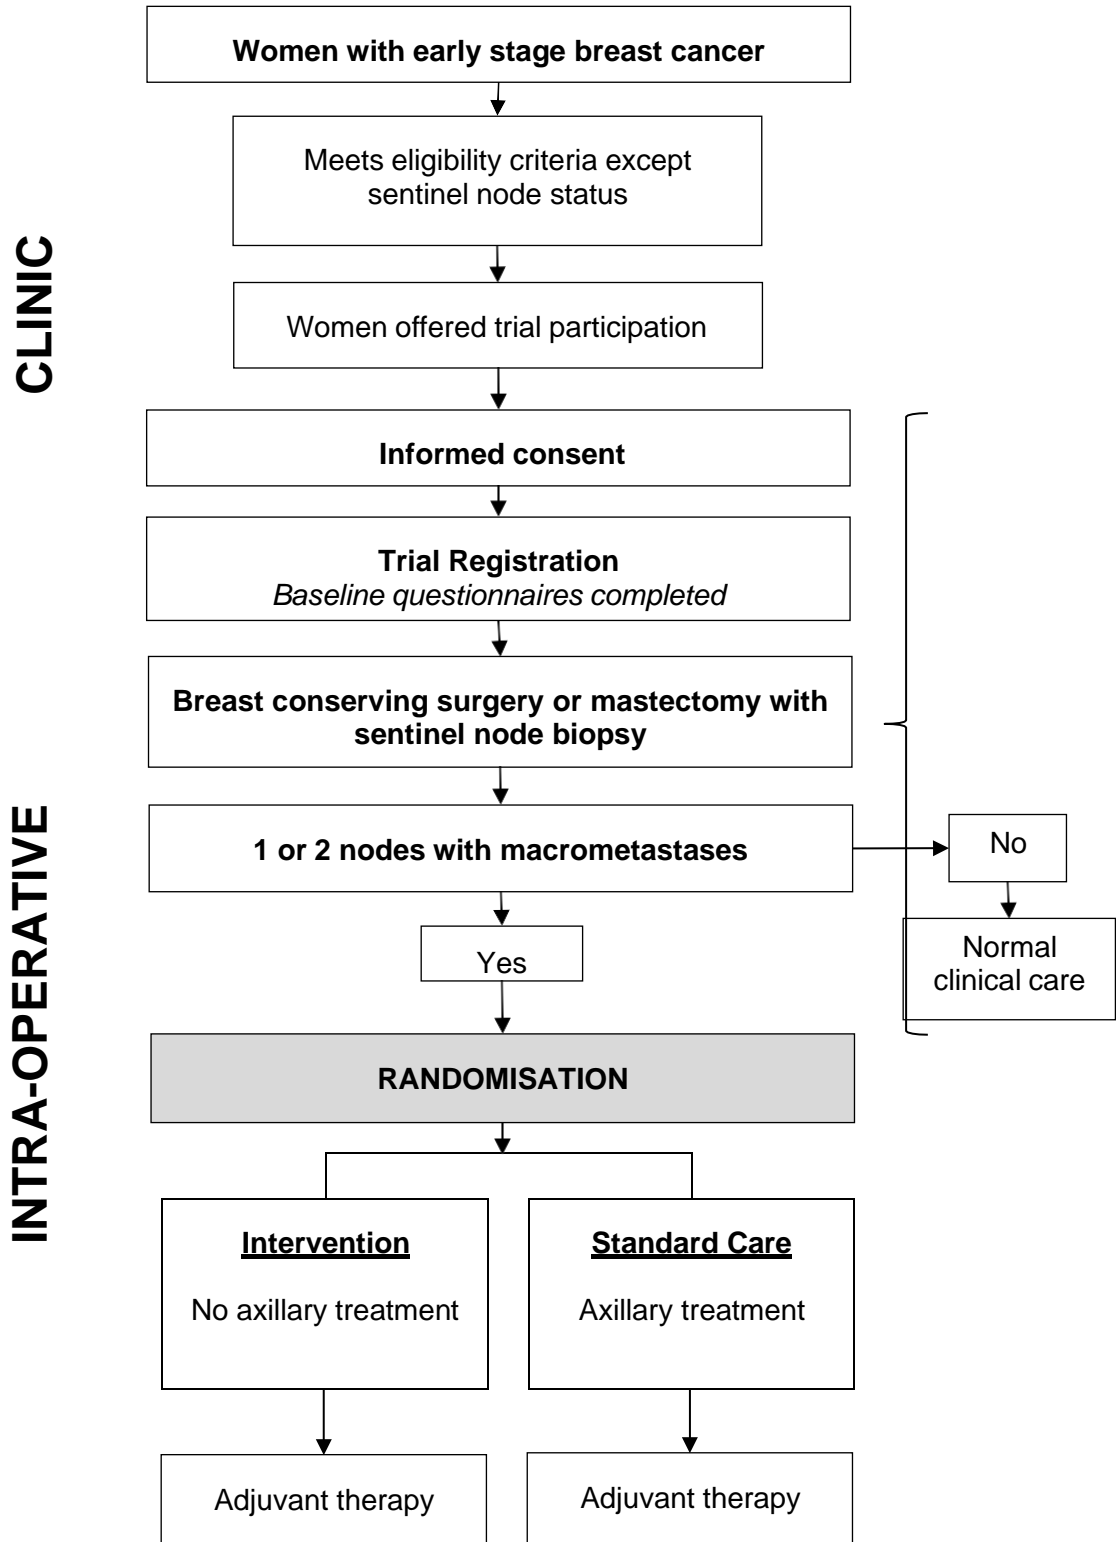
CLINIC

INTRA-OPERATIVE

Women with early stage breast cancer

Meets eligibility criteria except sentinel node status

Women offered trial participation

Informed consent

Trial Registration
*Baseline questionnaires completed*

Breast conserving surgery or mastectomy with sentinel node biopsy

1 or 2 nodes with macrometastases

No

Normal clinical care

Yes

RANDOMISATION

Intervention

No axillary treatment

Standard Care

Axillary treatment

Adjuvant therapy

Adjuvant therapy